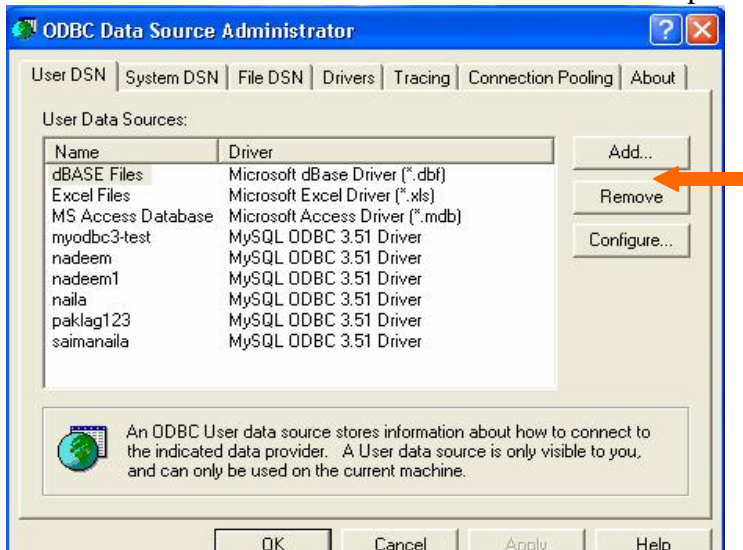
ODBC Data Source Administrator

User DSN | System DSN | File DSN | Drivers | Tracing | Connection Pooling | About

User Data Sources:

| Name | Driver |
|---|---|
| dBASE Files | Microsoft dBase Driver (*.dbf) |
| Excel Files | Microsoft Excel Driver (*.xls) |
| MS Access Database | Microsoft Access Driver (*.mdb) |
| myodbc3-test | MySQL ODBC 3.51 Driver |
| nadeem | MySQL ODBC 3.51 Driver |
| nadeem1 | MySQL ODBC 3.51 Driver |
| naila | MySQL ODBC 3.51 Driver |
| paklag123 | MySQL ODBC 3.51 Driver |
| saimanaila | MySQL ODBC 3.51 Driver |

Add...

Remove

Configure...

An ODBC User data source stores information about how to connect to the indicated data provider. A User data source is only visible to you, and can only be used on the current machine.

OK | Cancel | Apply | Help